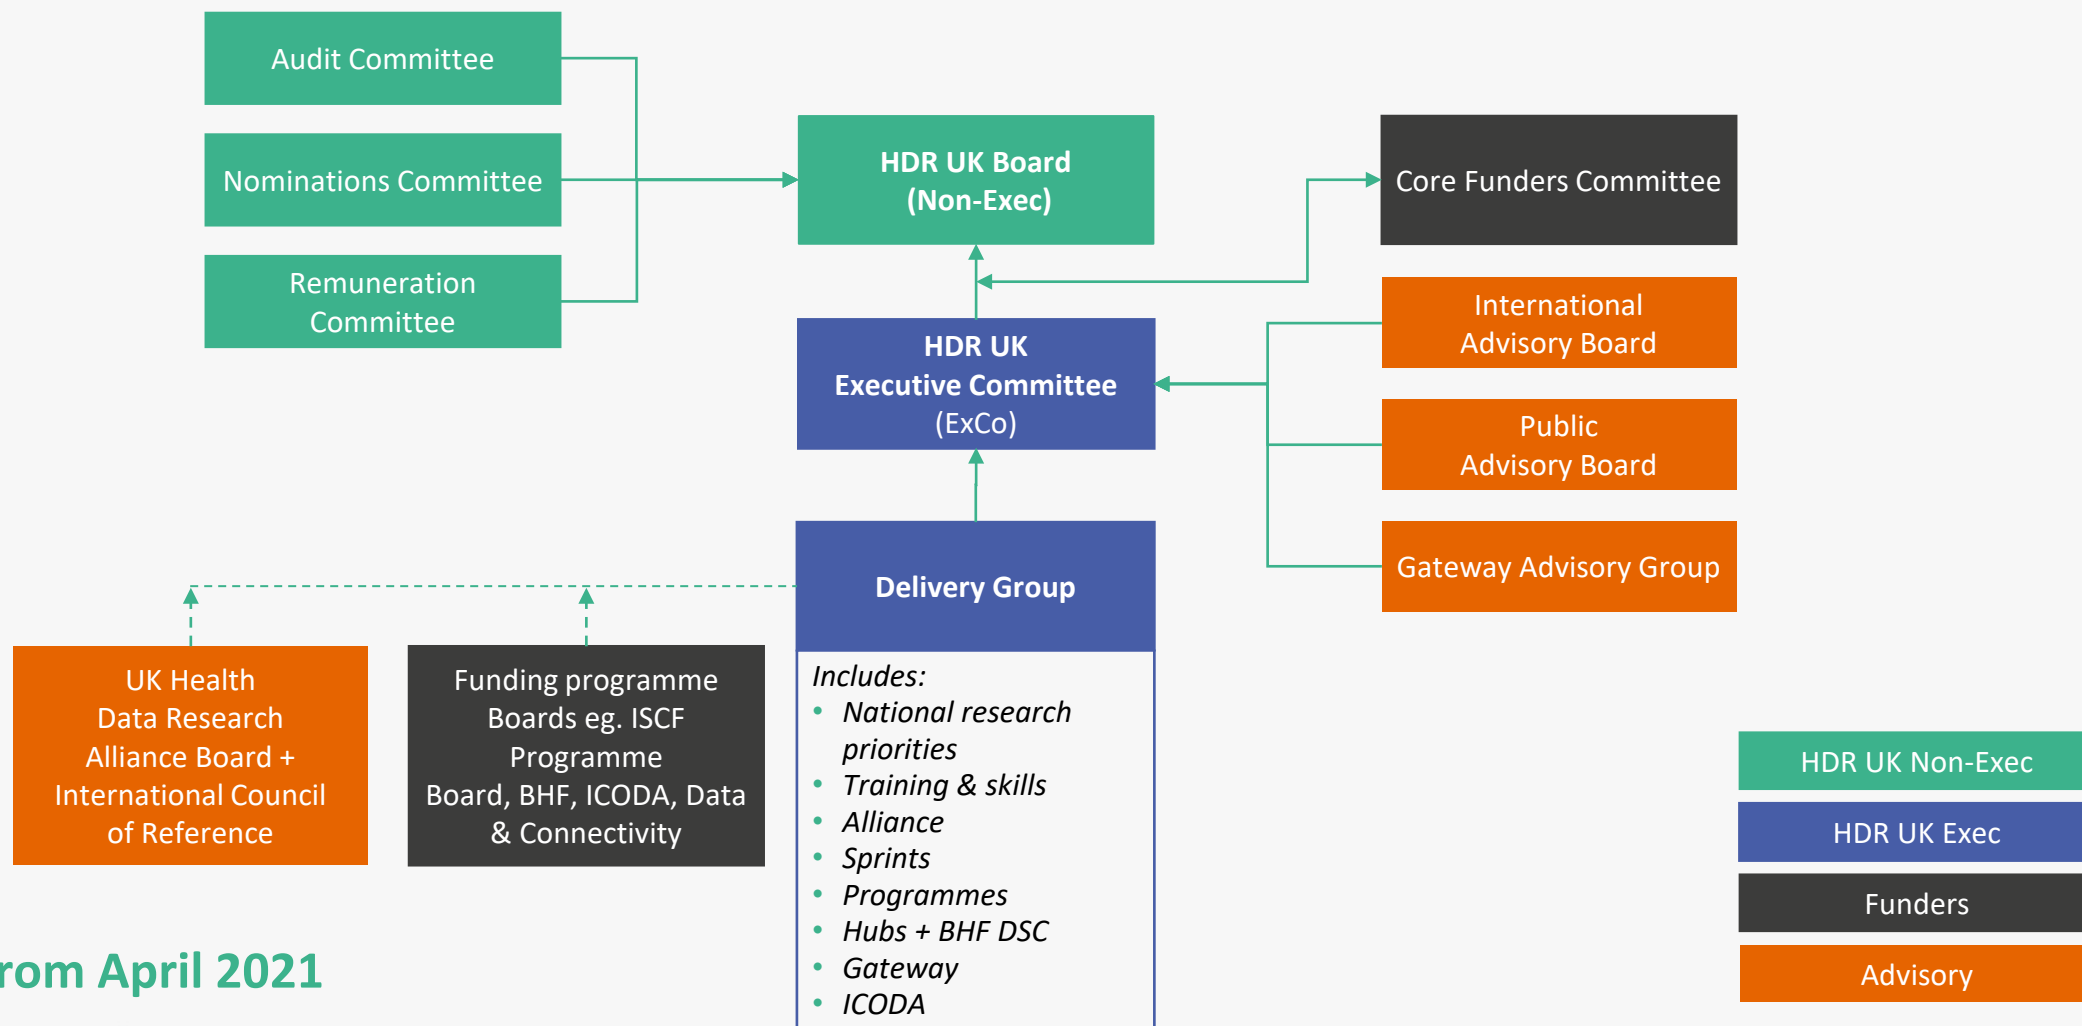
Audit Committee

Nominations Committee

Remuneration Committee

HDR UK Board (Non-Exec)

Core Funders Committee

HDR UK Executive Committee (ExCo)

International Advisory Board

Public Advisory Board

Gateway Advisory Group

Delivery Group

Includes:
- National research priorities
- Training & skills
- Alliance
- Sprints
- Programmes
- Hubs + BHF DSC
- Gateway
- ICODA

UK Health Data Research Alliance Board + International Council of Reference

Funding programme Boards eg. ISCF Programme Board, BHF, ICODA, Data & Connectivity

rom April 2021

HDR UK Non-Exec

HDR UK Exec

Funders

Advisory